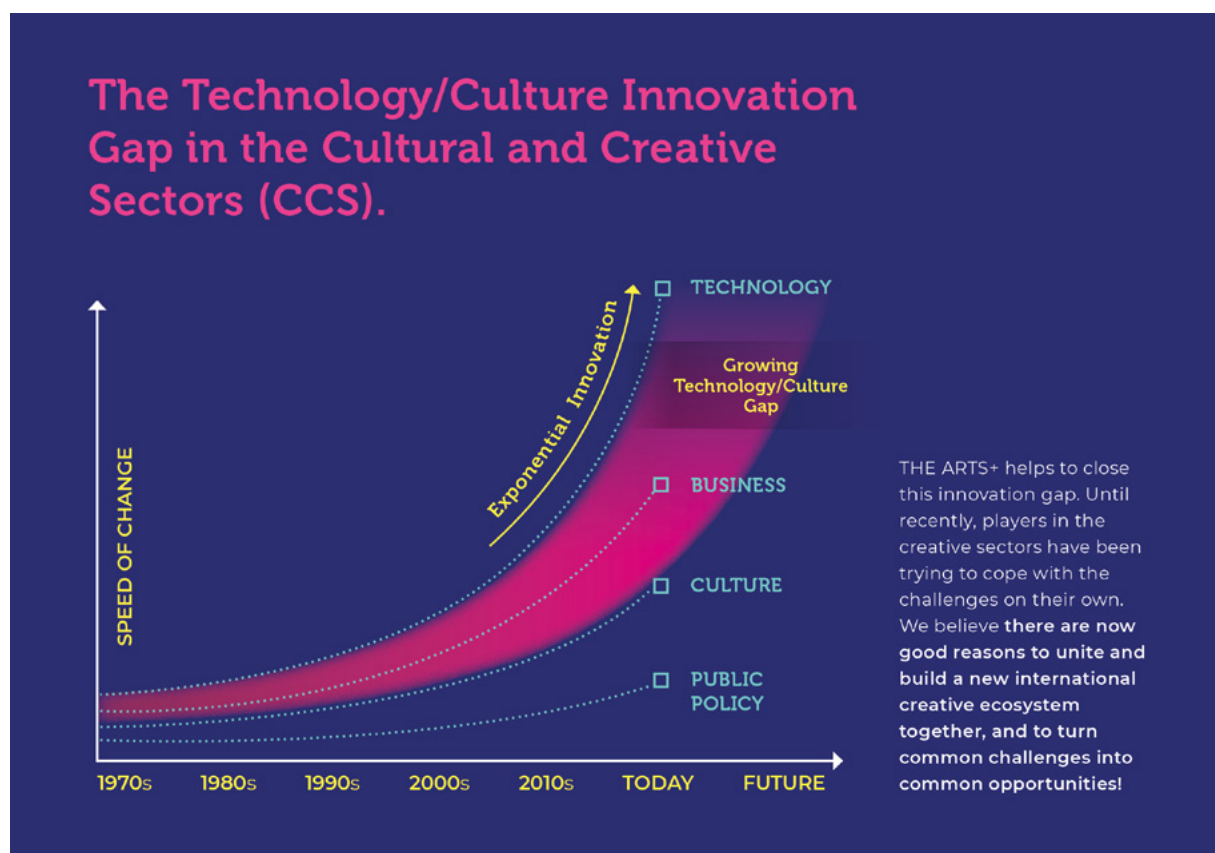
The Technology/Culture Innovation Gap in the Cultural and Creative Sectors (CCS).

SPEED OF CHANGE

Exponential Innovation

TECHNOLOGY

Growing Technology/Culture Gap

BUSINESS

CULTURE

PUBLIC POLICY

1970s 1980s 1990s 2000s 2010s TODAY FUTURE

THE ARTS+ helps to close this innovation gap. Until recently, players in the creative sectors have been trying to cope with the challenges on their own. We believe there are now good reasons to unite and build a new international creative ecosystem together, and to turn common challenges into common opportunities!